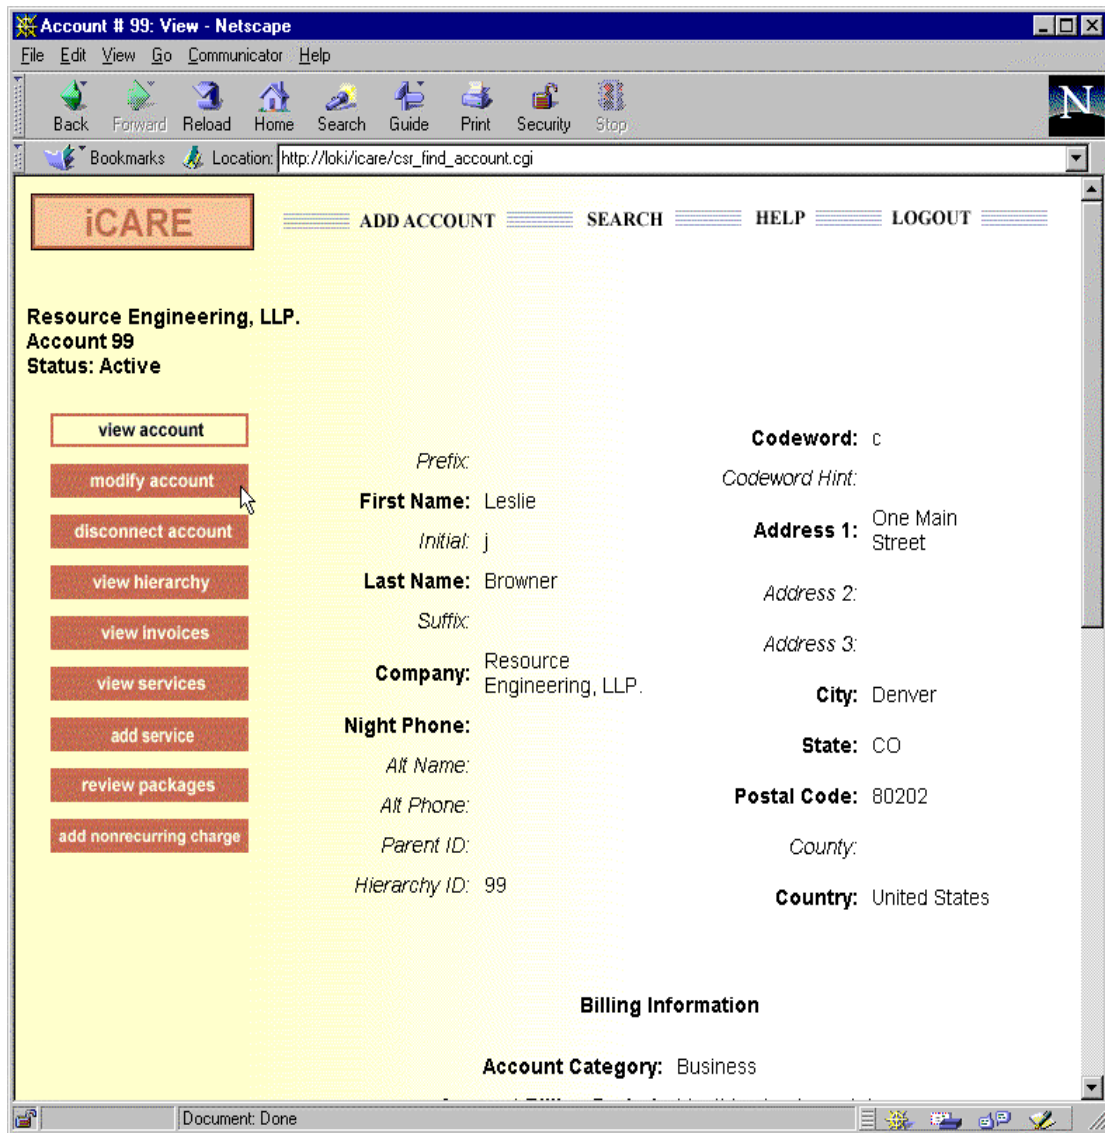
Account # 99: View - Netscape

File Edit View Go Communicator Help

Back Forward Reload Home Search Guide Print Security Stop

Bookmarks Location: http://loki/icare/csr_find_account.cgi

iCARE

ADD ACCOUNT SEARCH HELP LOGOUT

Resource Engineering, LLP.
Account 99
Status: Active

view account
modify account
disconnect account
view hierarchy
view invoices
view services
add service
review packages
add nonrecurring charge

Prefix:
First Name: Leslie
Initial: j
Last Name: Browner
Suffix:
Company: Resource Engineering, LLP.
Night Phone:
Alt Name:
Alt Phone:
Parent ID:
Hierarchy ID: 99

Codeword: c
Codeword Hint:
Address 1: One Main Street
Address 2:
Address 3:
City: Denver
State: CO
Postal Code: 80202
County:
Country: United States

Billing Information

Account Category: Business

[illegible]

Document: Done